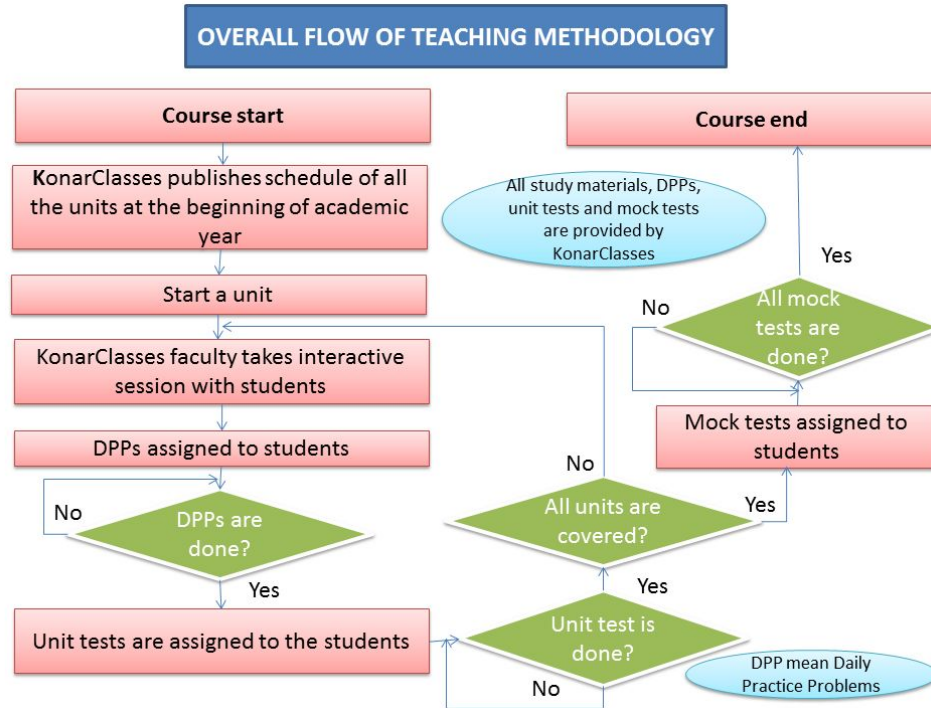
OVERALL FLOW OF TEACHING METHODOLOGY

Course start

KonarClasses publishes schedule of all the units at the beginning of academic year

Start a unit

KonarClasses faculty takes interactive session with students

DPPs assigned to students

No

DPPs are done?

Yes

Unit tests are assigned to the students

Unit test is done?

No

Yes

All units are covered?

No

Yes

Mock tests assigned to students

All mock tests are done?

No

Yes

Course end

All study materials, DPPs, unit tests and mock tests are provided by KonarClasses

DPP mean Daily Practice Problems